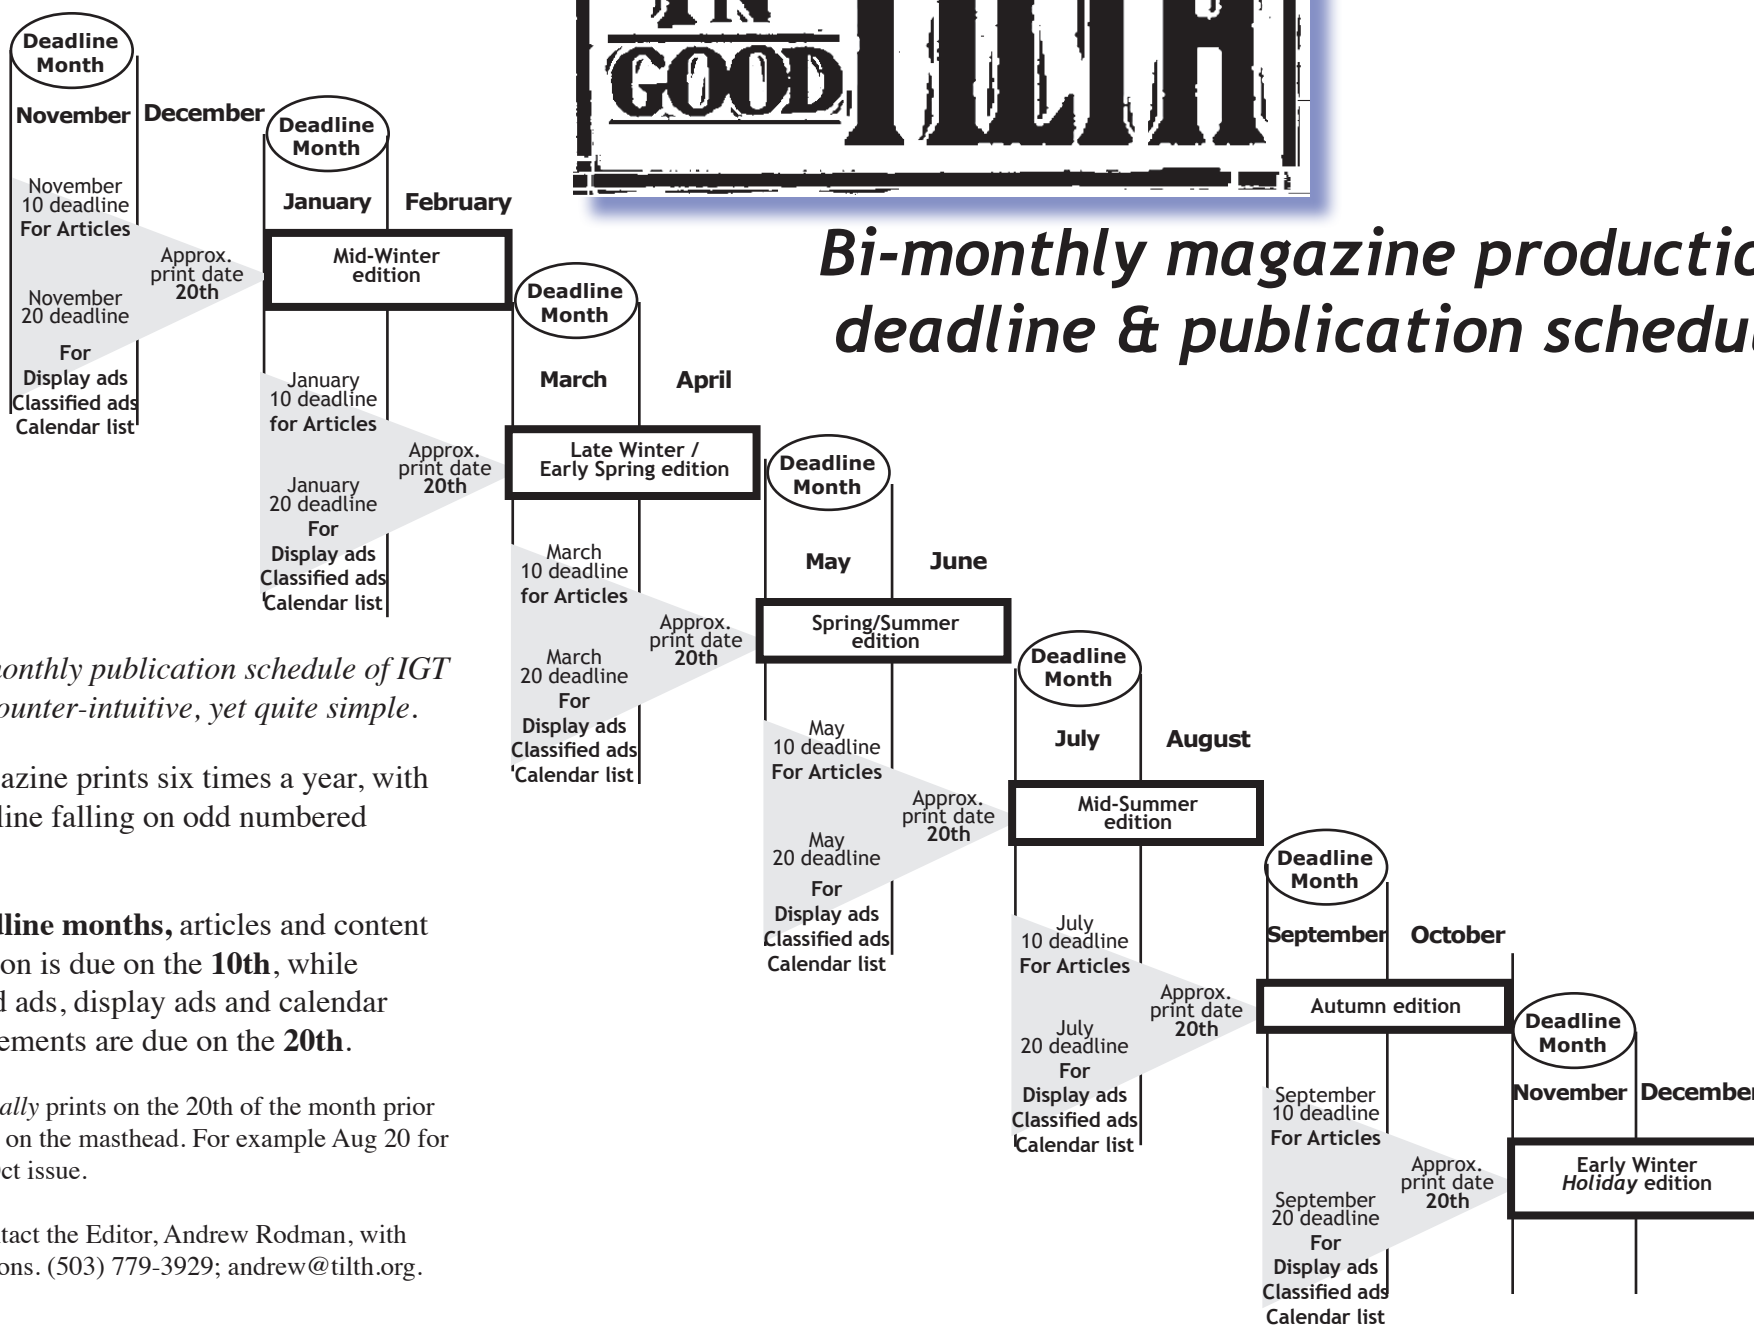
IN GOOD TILTH

Bi-monthly magazine productio deadline & publication schedu

Deadline Month

November | December

November 10 deadline For Articles

Approx. print date 20th

November 20 deadline For Display ads Classified ads Calendar list

Deadline Month

January | February

Mid-Winter edition

January 10 deadline for Articles

Approx. print date 20th

January 20 deadline For Display ads Classified ads Calendar list

Deadline Month

March | April

Late Winter / Early Spring edition

March 10 deadline for Articles

Approx. print date 20th

March 20 deadline For Display ads Classified ads Calendar list

Deadline Month

May | June

Spring/Summer edition

May 10 deadline For Articles

Approx. print date 20th

May 20 deadline For Display ads Classified ads Calendar list

Deadline Month

July | August

Mid-Summer edition

July 10 deadline For Articles

Approx. print date 20th

July 20 deadline For Display ads Classified ads Calendar list

Deadline Month

September | October

Autumn edition

September 10 deadline For Articles

Approx. print date 20th

September 20 deadline For Display ads Classified ads Calendar list

Deadline Month

November | December

Early Winter Holiday edition

monthly publication schedule of IGT ounter-intuitive, yet quite simple.

azine prints six times a year, with line falling on odd numbered

dline months, articles and content on is due on the 10th, while d ads, display ads and calendar ements are due on the 20th.

ally prints on the 20th of the month prior on the masthead. For example Aug 20 for ct issue.

tact the Editor, Andrew Rodman, with ons. (503) 779-3929; andrew@tilth.org.